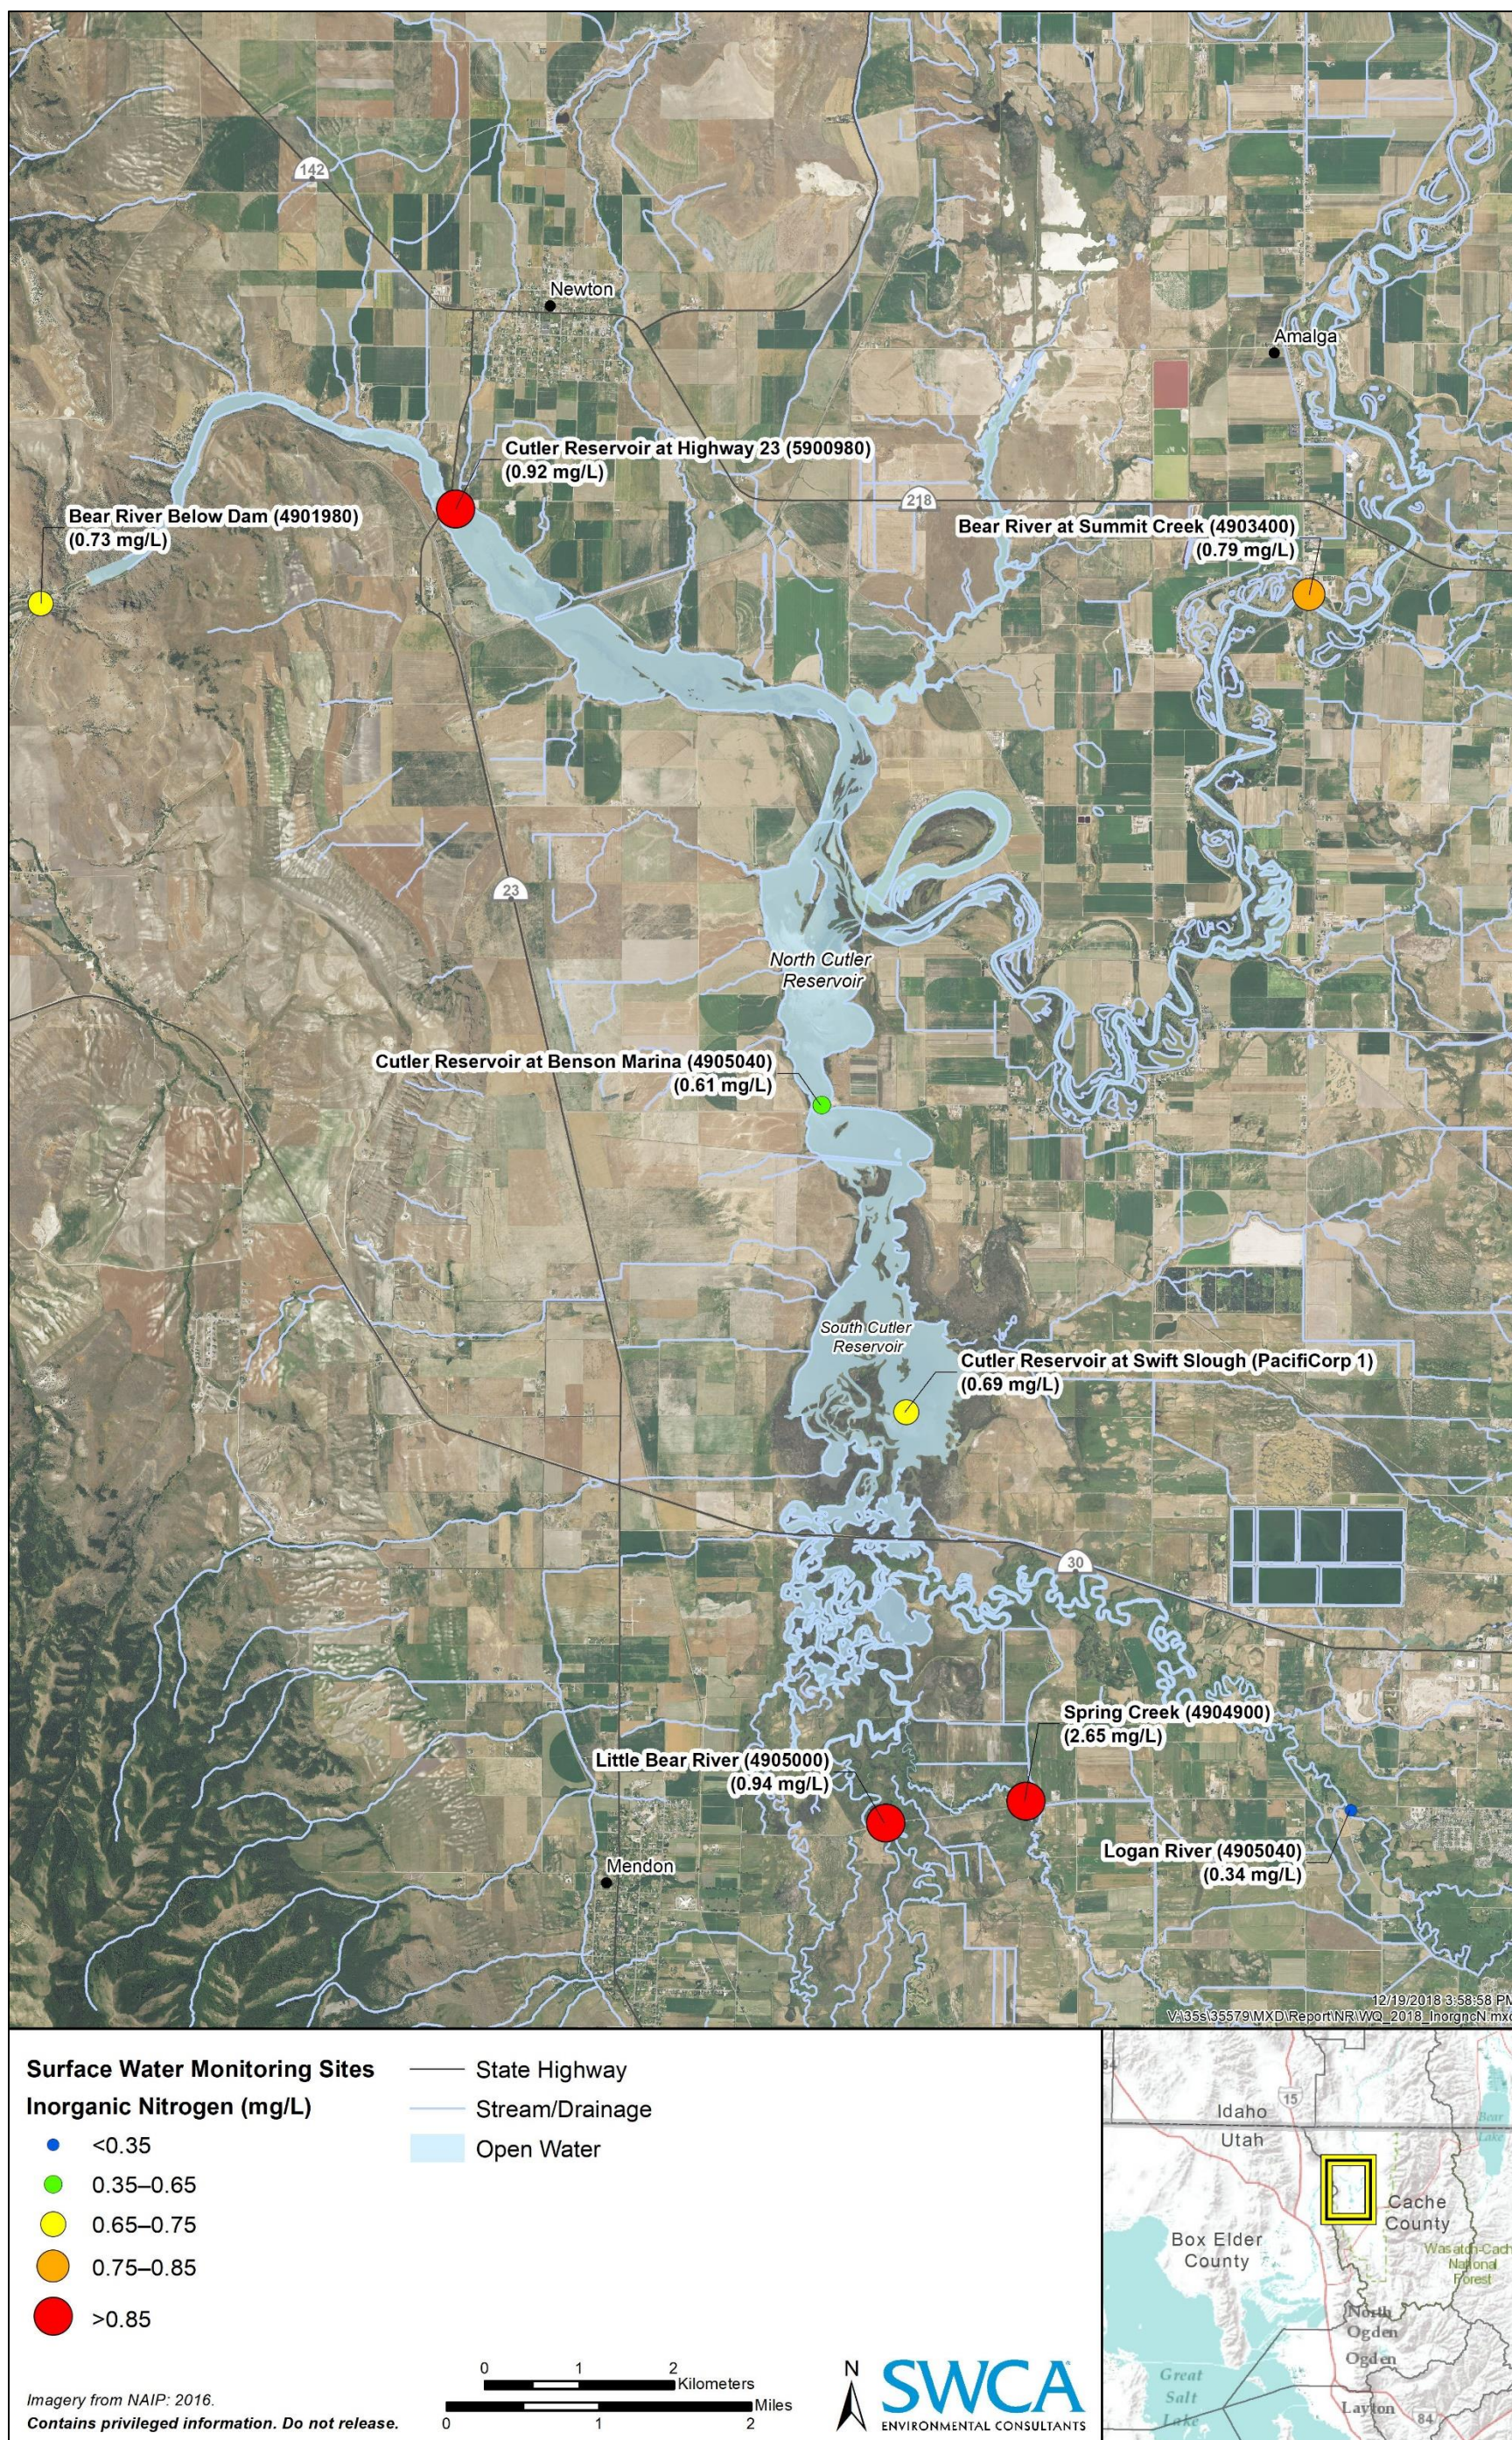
142

Newton

Amalga

Cutler Reservoir at Highway 23 (5900980)
(0.92 mg/L)

218

Bear River Below Dam (4901980)
(0.73 mg/L)

Bear River at Summit Creek (4903400)
(0.79 mg/L)

23

North Cutler Reservoir

Cutler Reservoir at Benson Marina (4905040)
(0.61 mg/L)

South Cutler Reservoir

Cutler Reservoir at Swift Slough (PacifiCorp 1)
(0.69 mg/L)

30

Spring Creek (4904900)
(2.65 mg/L)

Little Bear River (4905000)
(0.94 mg/L)

Logan River (4905040)
(0.34 mg/L)

Mendon

12/19/2018 3:58:58 PM
V:\35s\35579\MXD\Report\NR\WQ_2018_InorgnicN.mxd

Surface Water Monitoring Sites
Inorganic Nitrogen (mg/L)
<0.35
0.35–0.65
0.65–0.75
0.75–0.85
>0.85

State Highway
Stream/Drainage
Open Water

0 1 2 Kilometers
0 1 2 Miles

Imagery from NAIP: 2016.
Contains privileged information. Do not release.

N

SWCA
ENVIRONMENTAL CONSULTANTS

Idaho
Utah
15
Cache County
Box Elder County
Wasatch-Cache National Forest
North Ogden
Ogden
Great Salt Lake
Layton
84
Bear Lake